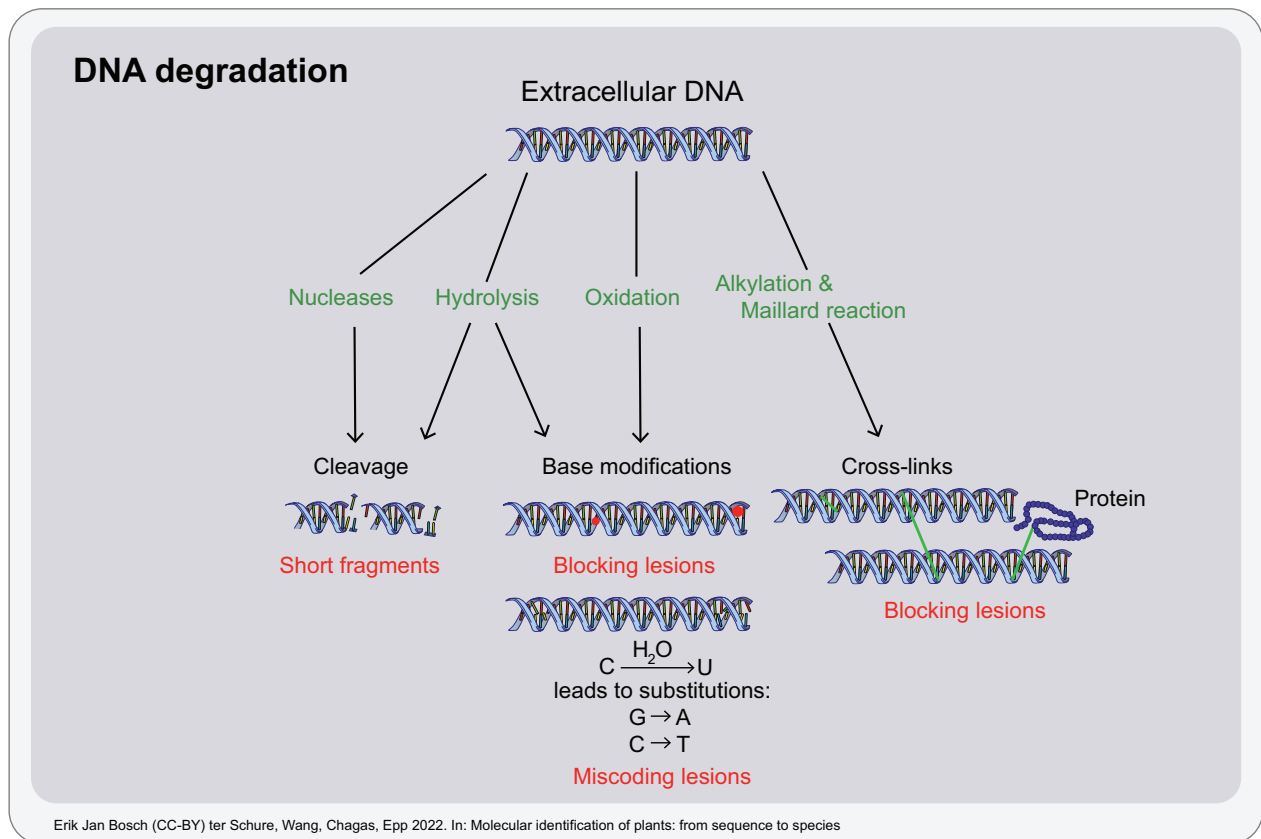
DNA degradation

Extracellular DNA

Nucleases

Hydrolysis

Oxidation

Alkylation & Maillard reaction

Cleavage

Short fragments

Base modifications

Blocking lesions

$C \xrightarrow{H_2O} U$
leads to substitutions:
$G \rightarrow A$
$C \rightarrow T$

Miscoding lesions

Cross-links

Protein

Blocking lesions

Erik Jan Bosch (CC-BY) ter Schure, Wang, Chagas, Epp 2022. In: Molecular identification of plants: from sequence to species